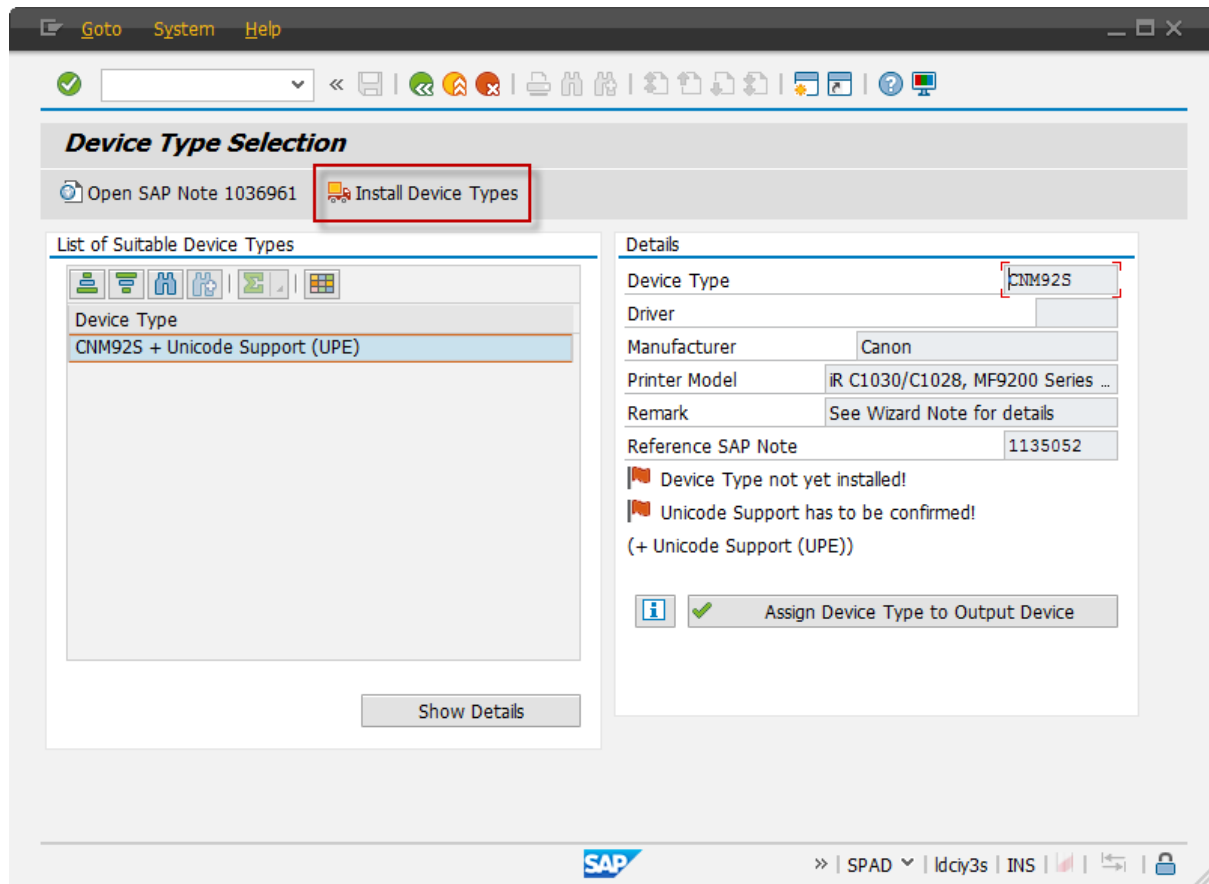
Goto System Help

Device Type Selection

Open SAP Note 1036961 Install Device Types

List of Suitable Device Types

Device Type
CNM92S + Unicode Support (UPE)

Show Details

Details

| | |
|---|---|
| Device Type | CNM92S |
| Driver | |
| Manufacturer | Canon |
| Printer Model | iR C1030/C1028, MF9200 Series ... |
| Remark | See Wizard Note for details |
| Reference SAP Note | 1135052 |

Device Type not yet installed!
Unicode Support has to be confirmed!
(+ Unicode Support (UPE))

Assign Device Type to Output Device

SAP

SPAD ldciy3s INS